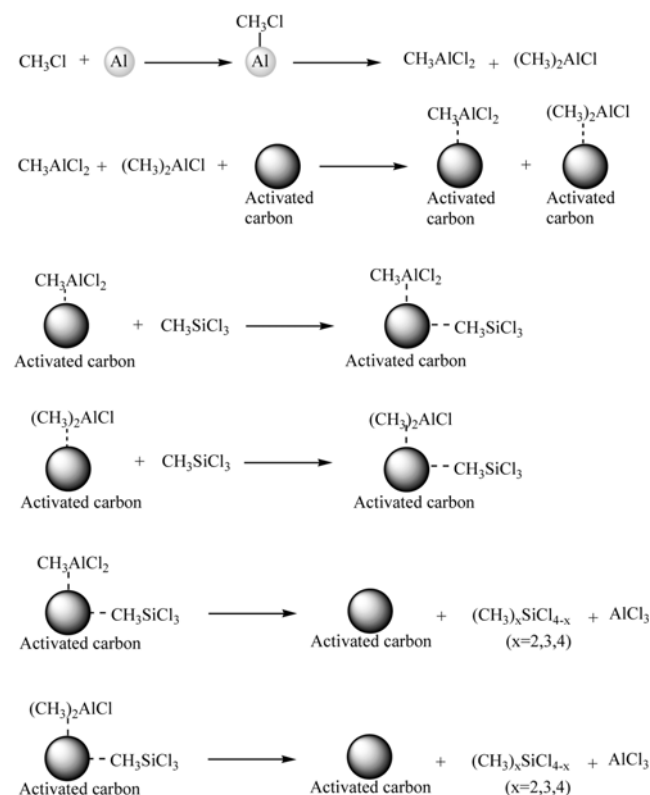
$CH_3Cl$ + Al ⟶ $CH_3Cl$ Al ⟶ $CH_3AlCl_2$ + $(CH_3)_2AlCl$

$CH_3AlCl_2$ + $(CH_3)_2AlCl$ + Activated carbon ⟶ $CH_3AlCl_2$ Activated carbon + $(CH_3)_2AlCl$ Activated carbon

$CH_3AlCl_2$ Activated carbon + $CH_3SiCl_3$ ⟶ $CH_3AlCl_2$ $CH_3SiCl_3$ Activated carbon

$(CH_3)_2AlCl$ Activated carbon + $CH_3SiCl_3$ ⟶ $(CH_3)_2AlCl$ $CH_3SiCl_3$ Activated carbon

$CH_3AlCl_2$ $CH_3SiCl_3$ Activated carbon ⟶ Activated carbon + $(CH_3)_xSiCl_{4-x}$ (x=2,3,4) + $AlCl_3$

$(CH_3)_2AlCl$ $CH_3SiCl_3$ Activated carbon ⟶ Activated carbon + $(CH_3)_xSiCl_{4-x}$ (x=2,3,4) + $AlCl_3$